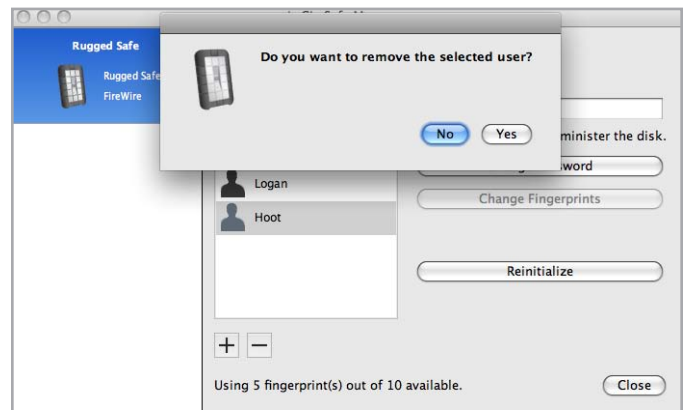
Rugged Safe

Rugged Safe
FireWire

Do you want to remove the selected user?

No
Yes

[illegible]minister the disk.

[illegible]word

Logan

Hoot

Change Fingerprints

Reinitialize

+
—

Using 5 fingerprint(s) out of 10 available.

Close